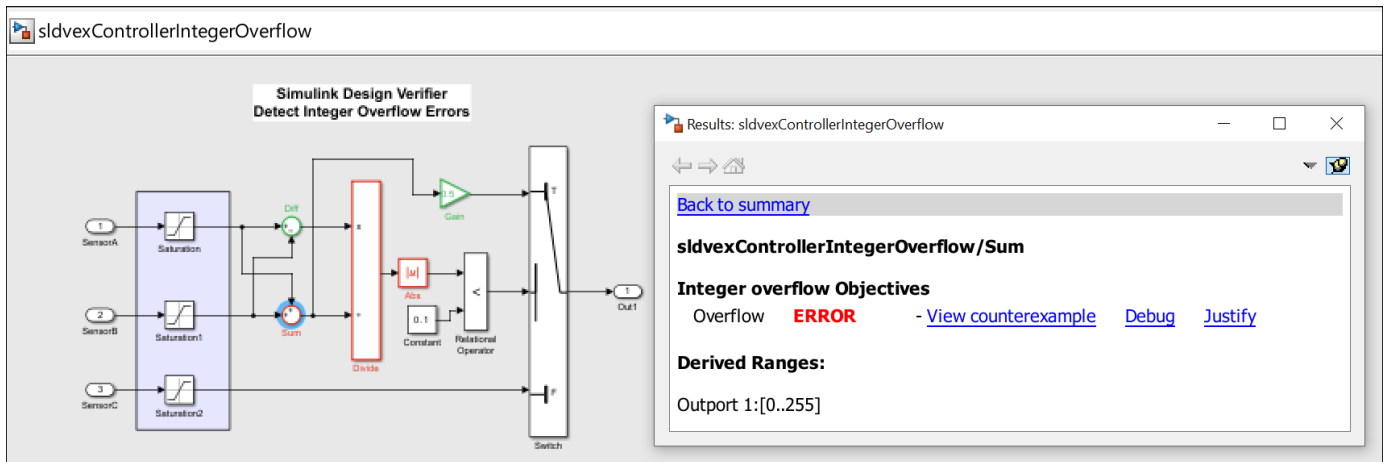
sldvexControllerIntegerOverflow

Simulink Design Verifier
Detect Integer Overflow Errors

1
SensorA
Saturation
2
SensorB
Saturation1
3
SensorC
Saturation2
Diff
Sum
x
÷
Divide
1.5
Gain
|u|
Abs
0.1
Constant
<
Relational Operator
T
F
Switch
1
Out1

Results: sldvexControllerIntegerOverflow

Back to summary

sldvexControllerIntegerOverflow/Sum

Integer overflow Objectives

Overflow ERROR - View counterexample Debug Justify

Derived Ranges:

Outport 1:[0..255]